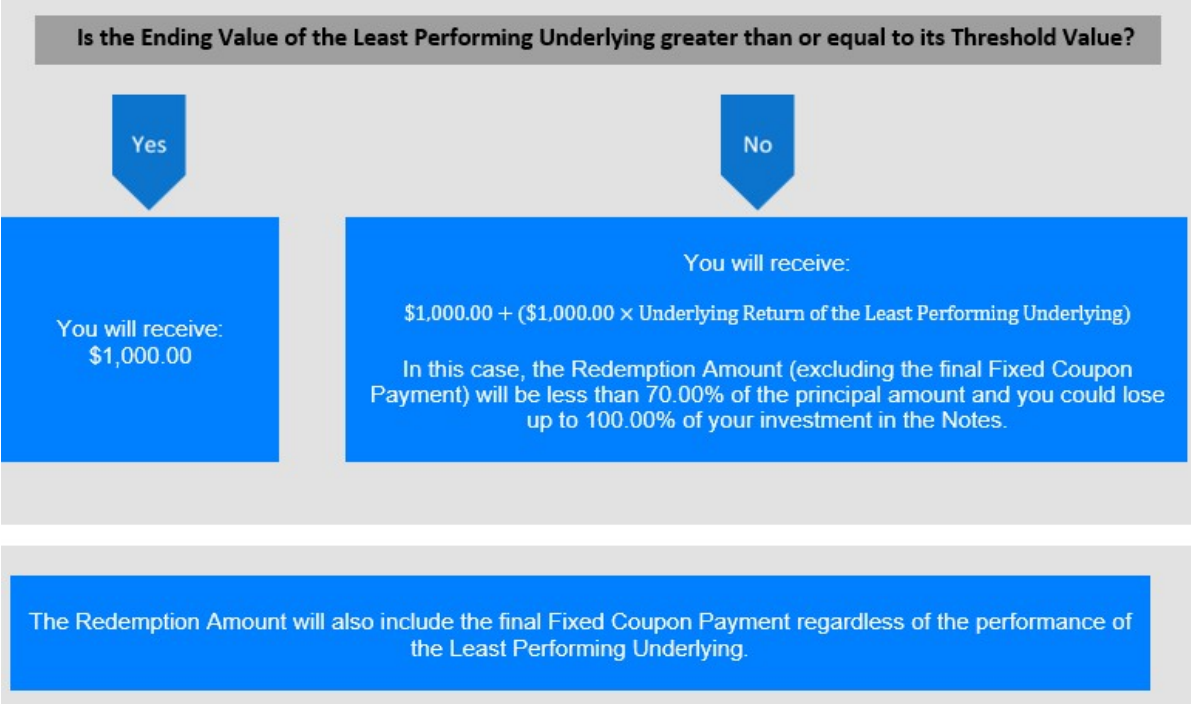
Is the Ending Value of the Least Performing Underlying greater than or equal to its Threshold Value?

Yes

No

You will receive:
$1,000.00

You will receive:

$1,000.00 + ($1,000.00 × Underlying Return of the Least Performing Underlying)

In this case, the Redemption Amount (excluding the final Fixed Coupon Payment) will be less than 70.00% of the principal amount and you could lose up to 100.00% of your investment in the Notes.

The Redemption Amount will also include the final Fixed Coupon Payment regardless of the performance of the Least Performing Underlying.